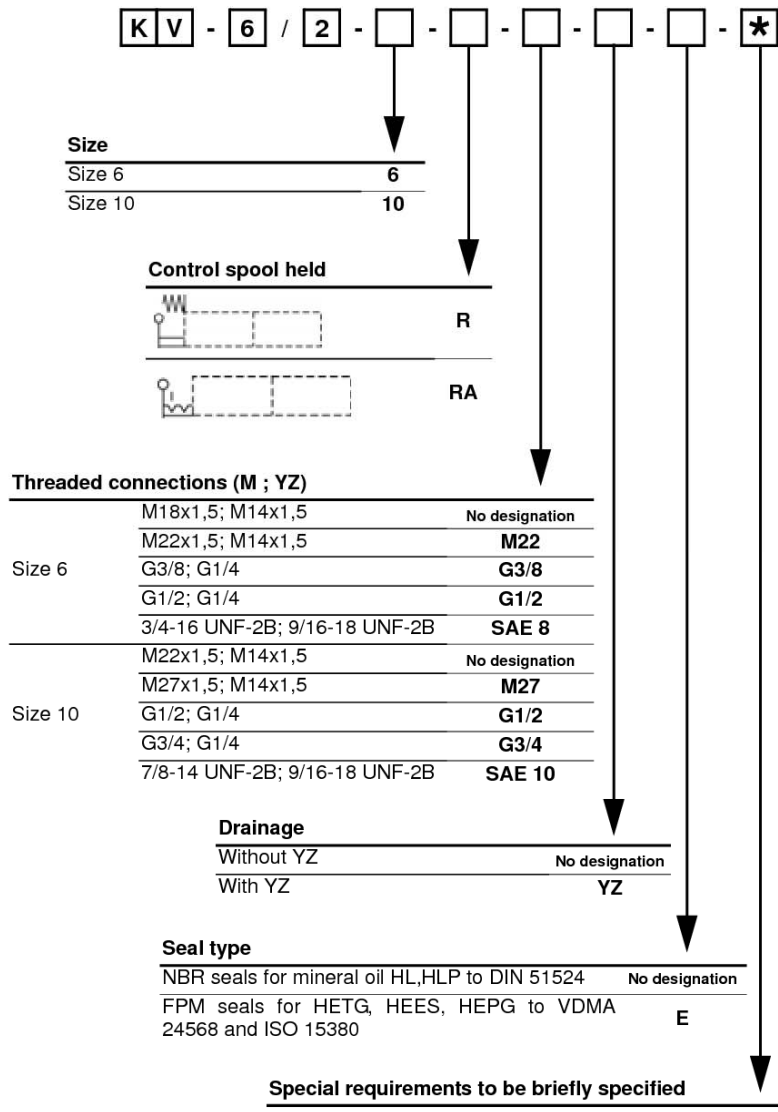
K V - 6 / 2 - - - - - - *

Size

| | |
|---|---|
| Size 6 | 6 |
| Size 10 | 10 |

Control spool held

| | |
|---|---|
| | R |
| | RA |

Threaded connections (M ; YZ)

| | | |
|---|---|---|
| Size 6 | M18x1,5; M14x1,5 | No designation |
| | M22x1,5; M14x1,5 | M22 |
| | G3/8; G1/4 | G3/8 |
| | G1/2; G1/4 | G1/2 |
| | 3/4-16 UNF-2B; 9/16-18 UNF-2B | SAE 8 |
| Size 10 | M22x1,5; M14x1,5 | No designation |
| | M27x1,5; M14x1,5 | M27 |
| | G1/2; G1/4 | G1/2 |
| | G3/4; G1/4 | G3/4 |
| | 7/8-14 UNF-2B; 9/16-18 UNF-2B | SAE 10 |

Drainage

| | |
|---|---|
| Without YZ | No designation |
| With YZ | YZ |

Seal type

| | |
|---|---|
| NBR seals for mineral oil HL,HLP to DIN 51524 | No designation |
| FPM seals for HETG, HEES, HEPG to VDMA 24568 and ISO 15380 | E |

Special requirements to be briefly specified